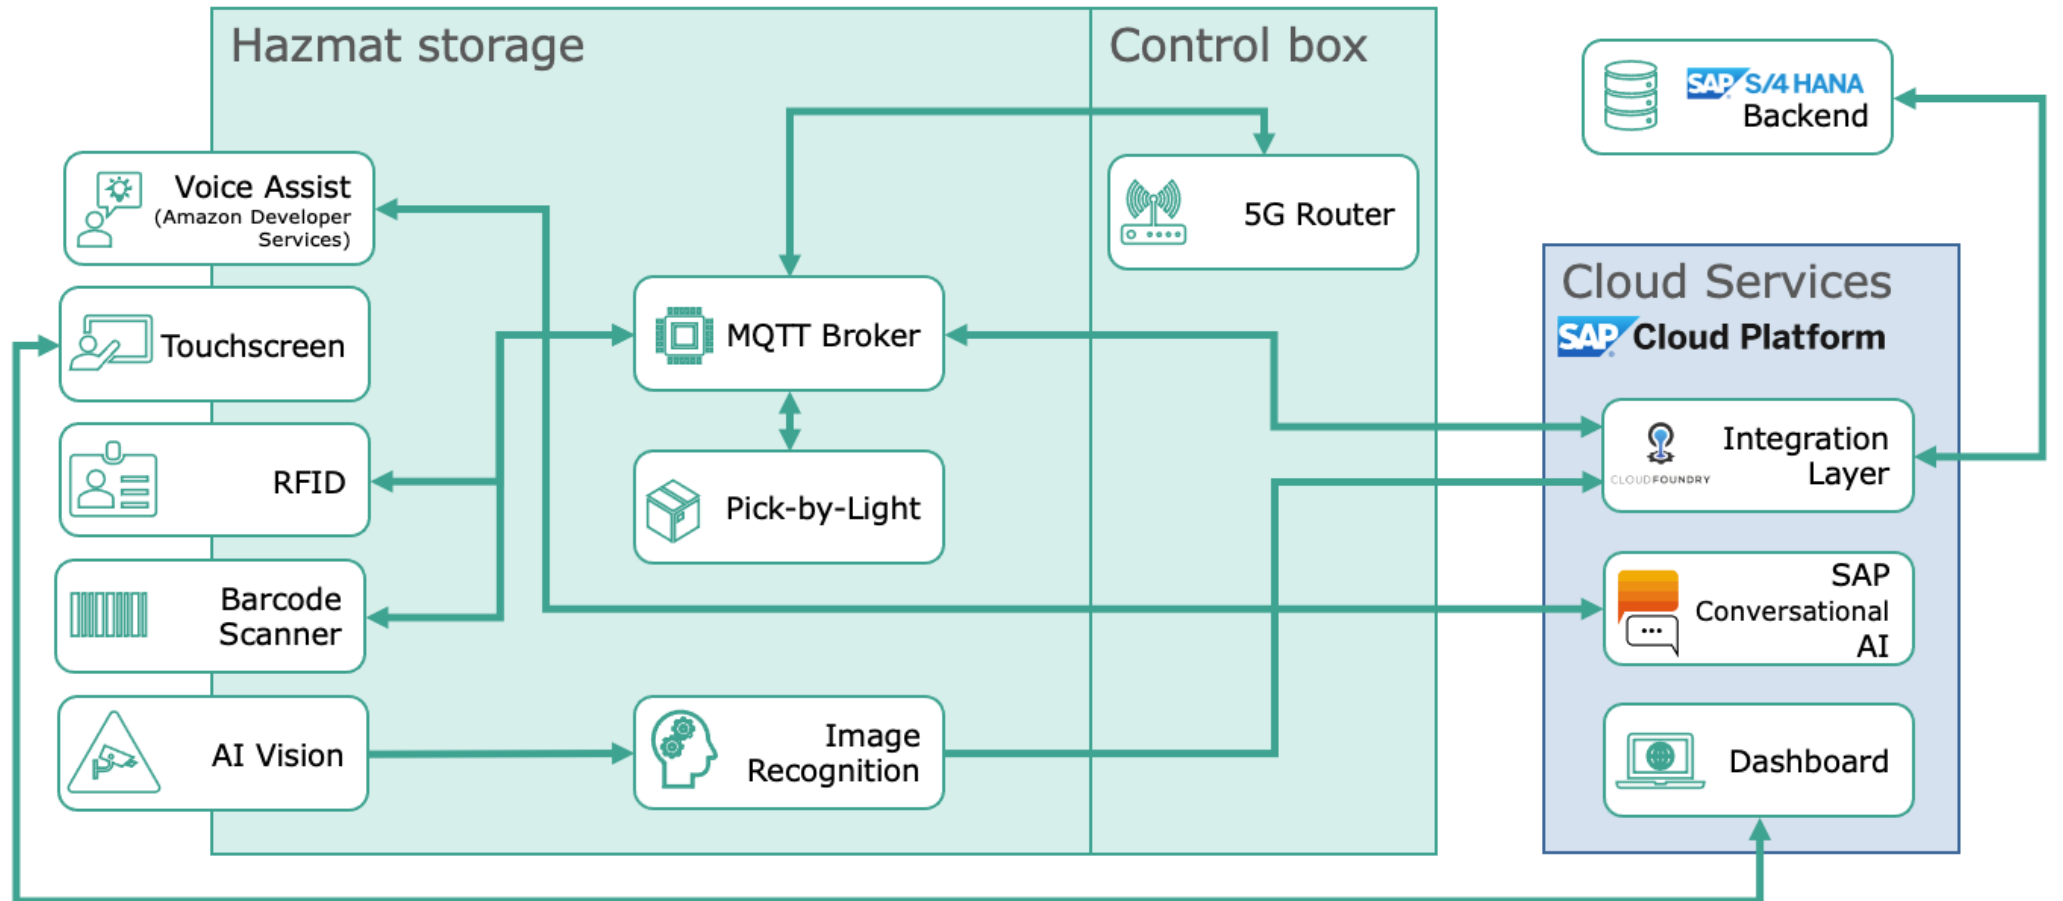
Hazmat storage

Control box

SAP S/4 HANA Backend

Voice Assist (Amazon Developer Services)

5G Router

Touchscreen

MQTT Broker

Cloud Services

SAP Cloud Platform

RFID

Integration Layer

CLOUDFOUNDRY

Pick-by-Light

Barcode Scanner

SAP Conversational AI

AI Vision

Image Recognition

Dashboard